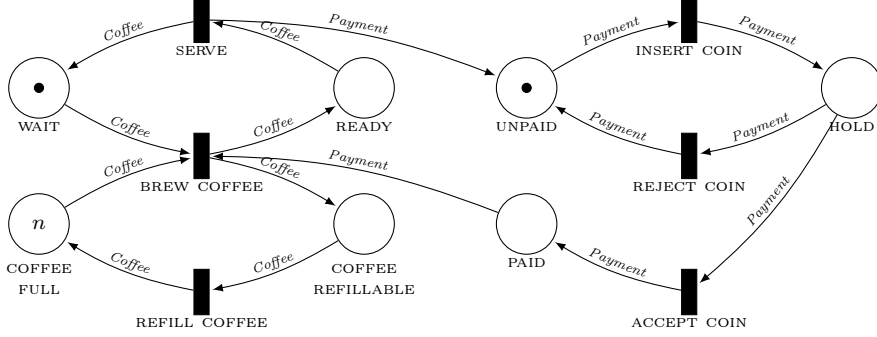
Coffee
SERVE
Coffee
Payment
Payment
INSERT COIN
Payment
WAIT
Coffee
Coffee
READY
UNPAID
Payment
Payment
HOLD
Coffee
BREW COFFEE
Coffee
Payment
REJECT COIN
Payment
$n$
COFFEE FULL
Coffee
Coffee
COFFEE REFILLABLE
PAID
Payment
REFILL COFFEE
ACCEPT COIN